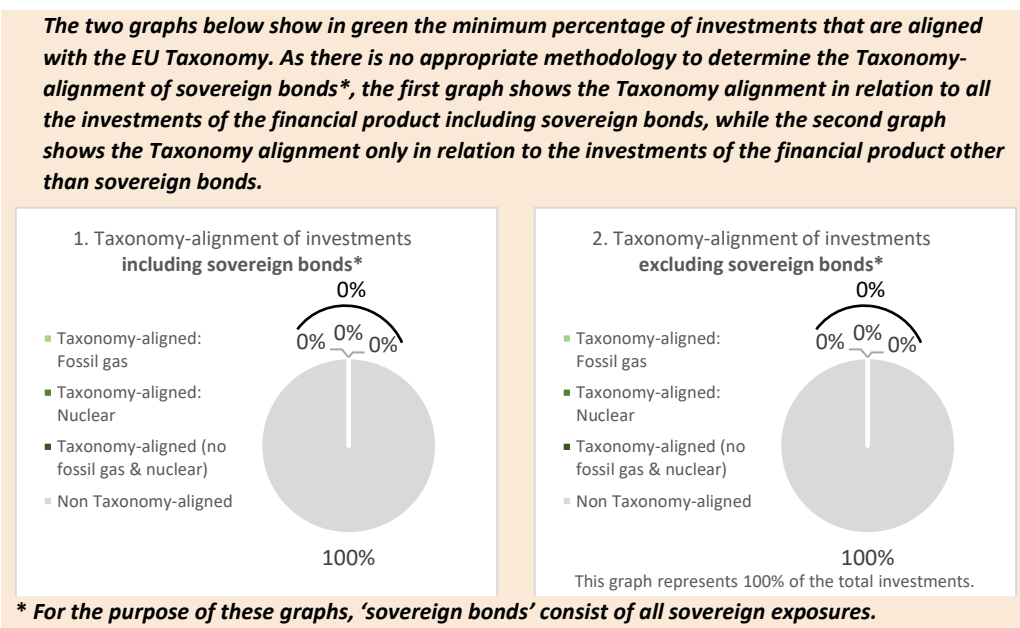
*The two graphs below show in green the minimum percentage of investments that are aligned with the EU Taxonomy. As there is no appropriate methodology to determine the Taxonomy-alignment of sovereign bonds\*, the first graph shows the Taxonomy alignment in relation to all the investments of the financial product including sovereign bonds, while the second graph shows the Taxonomy alignment only in relation to the investments of the financial product other than sovereign bonds.*

1. Taxonomy-alignment of investments **including sovereign bonds\***

0%

0% 0% 0%

Taxonomy-aligned: Fossil gas

Taxonomy-aligned: Nuclear

Taxonomy-aligned (no fossil gas & nuclear)

Non Taxonomy-aligned

100%

2. Taxonomy-alignment of investments **excluding sovereign bonds\***

0%

0% 0% 0%

Taxonomy-aligned: Fossil gas

Taxonomy-aligned: Nuclear

Taxonomy-aligned (no fossil gas & nuclear)

Non Taxonomy-aligned

100%

This graph represents 100% of the total investments.

*\* For the purpose of these graphs, 'sovereign bonds' consist of all sovereign exposures.*